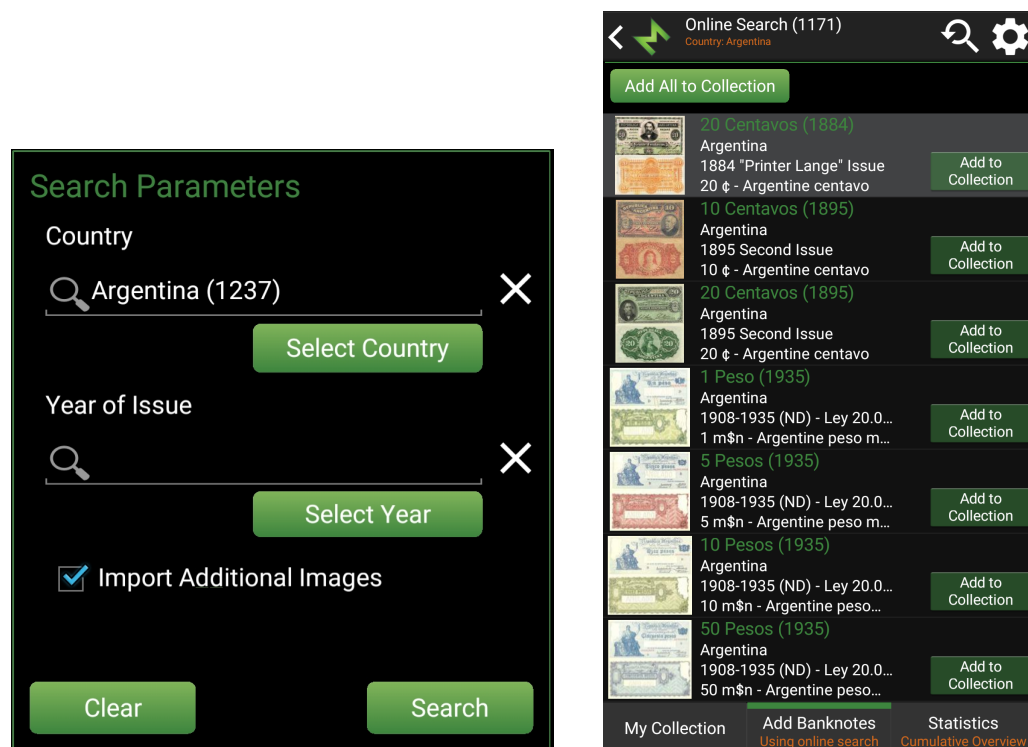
Search Parameters

Country

Argentina (1237)

Select Country

Year of Issue

Select Year

Import Additional Images

Clear

Search

Online Search (1171)
Country: Argentina

Add All to Collection

20 Centavos (1884)
Argentina
1884 "Printer Lange" Issue
20 ¢ - Argentine centavo
Add to Collection

10 Centavos (1895)
Argentina
1895 Second Issue
10 ¢ - Argentine centavo
Add to Collection

20 Centavos (1895)
Argentina
1895 Second Issue
20 ¢ - Argentine centavo
Add to Collection

1 Peso (1935)
Argentina
1908-1935 (ND) - Ley 20.0...
1 m$n - Argentine peso m...
Add to Collection

5 Pesos (1935)
Argentina
1908-1935 (ND) - Ley 20.0...
5 m$n - Argentine peso m...
Add to Collection

10 Pesos (1935)
Argentina
1908-1935 (ND) - Ley 20.0...
10 m$n - Argentine peso...
Add to Collection

50 Pesos (1935)
Argentina
1908-1935 (ND) - Ley 20.0...
50 m$n - Argentine peso...
Add to Collection

My Collection

Add Banknotes
Using online search

Statistics
Cumulative Overview